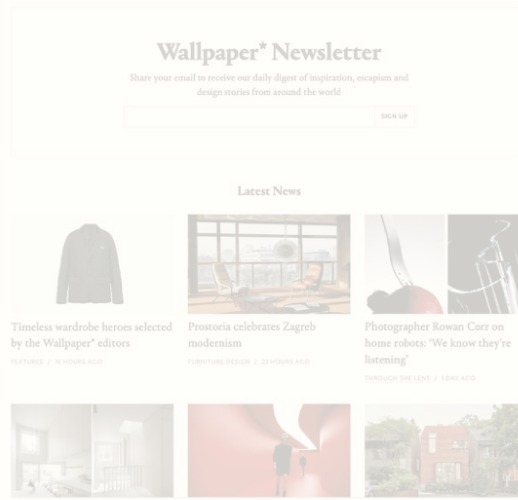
Wallpaper* Newsletter

Share your email to receive our daily digest of inspiration, escapism and design stories from around the world

SIGN UP

Latest News

Timeless wardrobe heroes selected by the Wallpaper* editors

FEATURES / 18 HOURS AGO

Prostoria celebrates Zagreb modernism

FURNITURE DESIGN / 19 HOURS AGO

Photographer Rowan Corr on home robots: 'We know they're listening'

THROUGH THE LENS / 1 DAY AGO